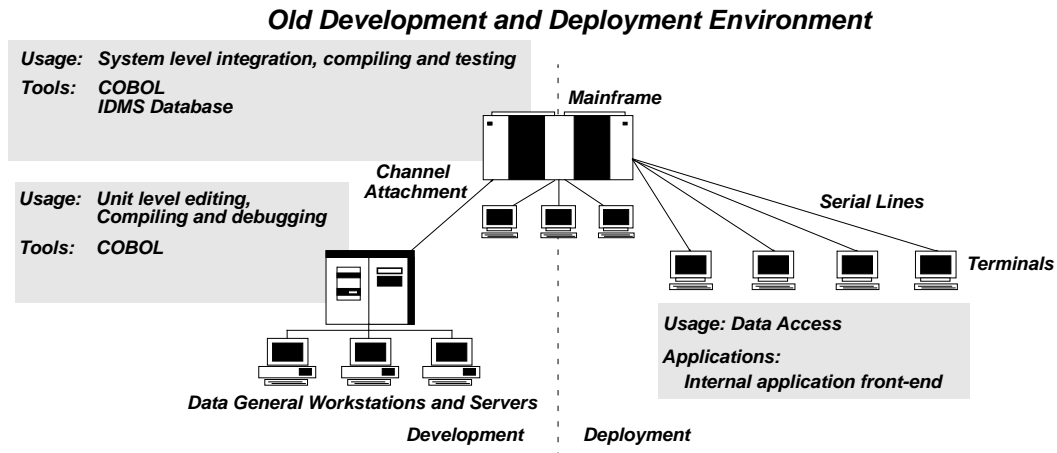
Old Development and Deployment Environment

Usage: System level integration, compiling and testing
Tools: COBOL
IDMS Database

Mainframe

Channel Attachment

Usage: Unit level editing, Compiling and debugging
Tools: COBOL

Serial Lines

Terminals

Usage: Data Access
Applications:
Internal application front-end

Data General Workstations and Servers

Development

Deployment